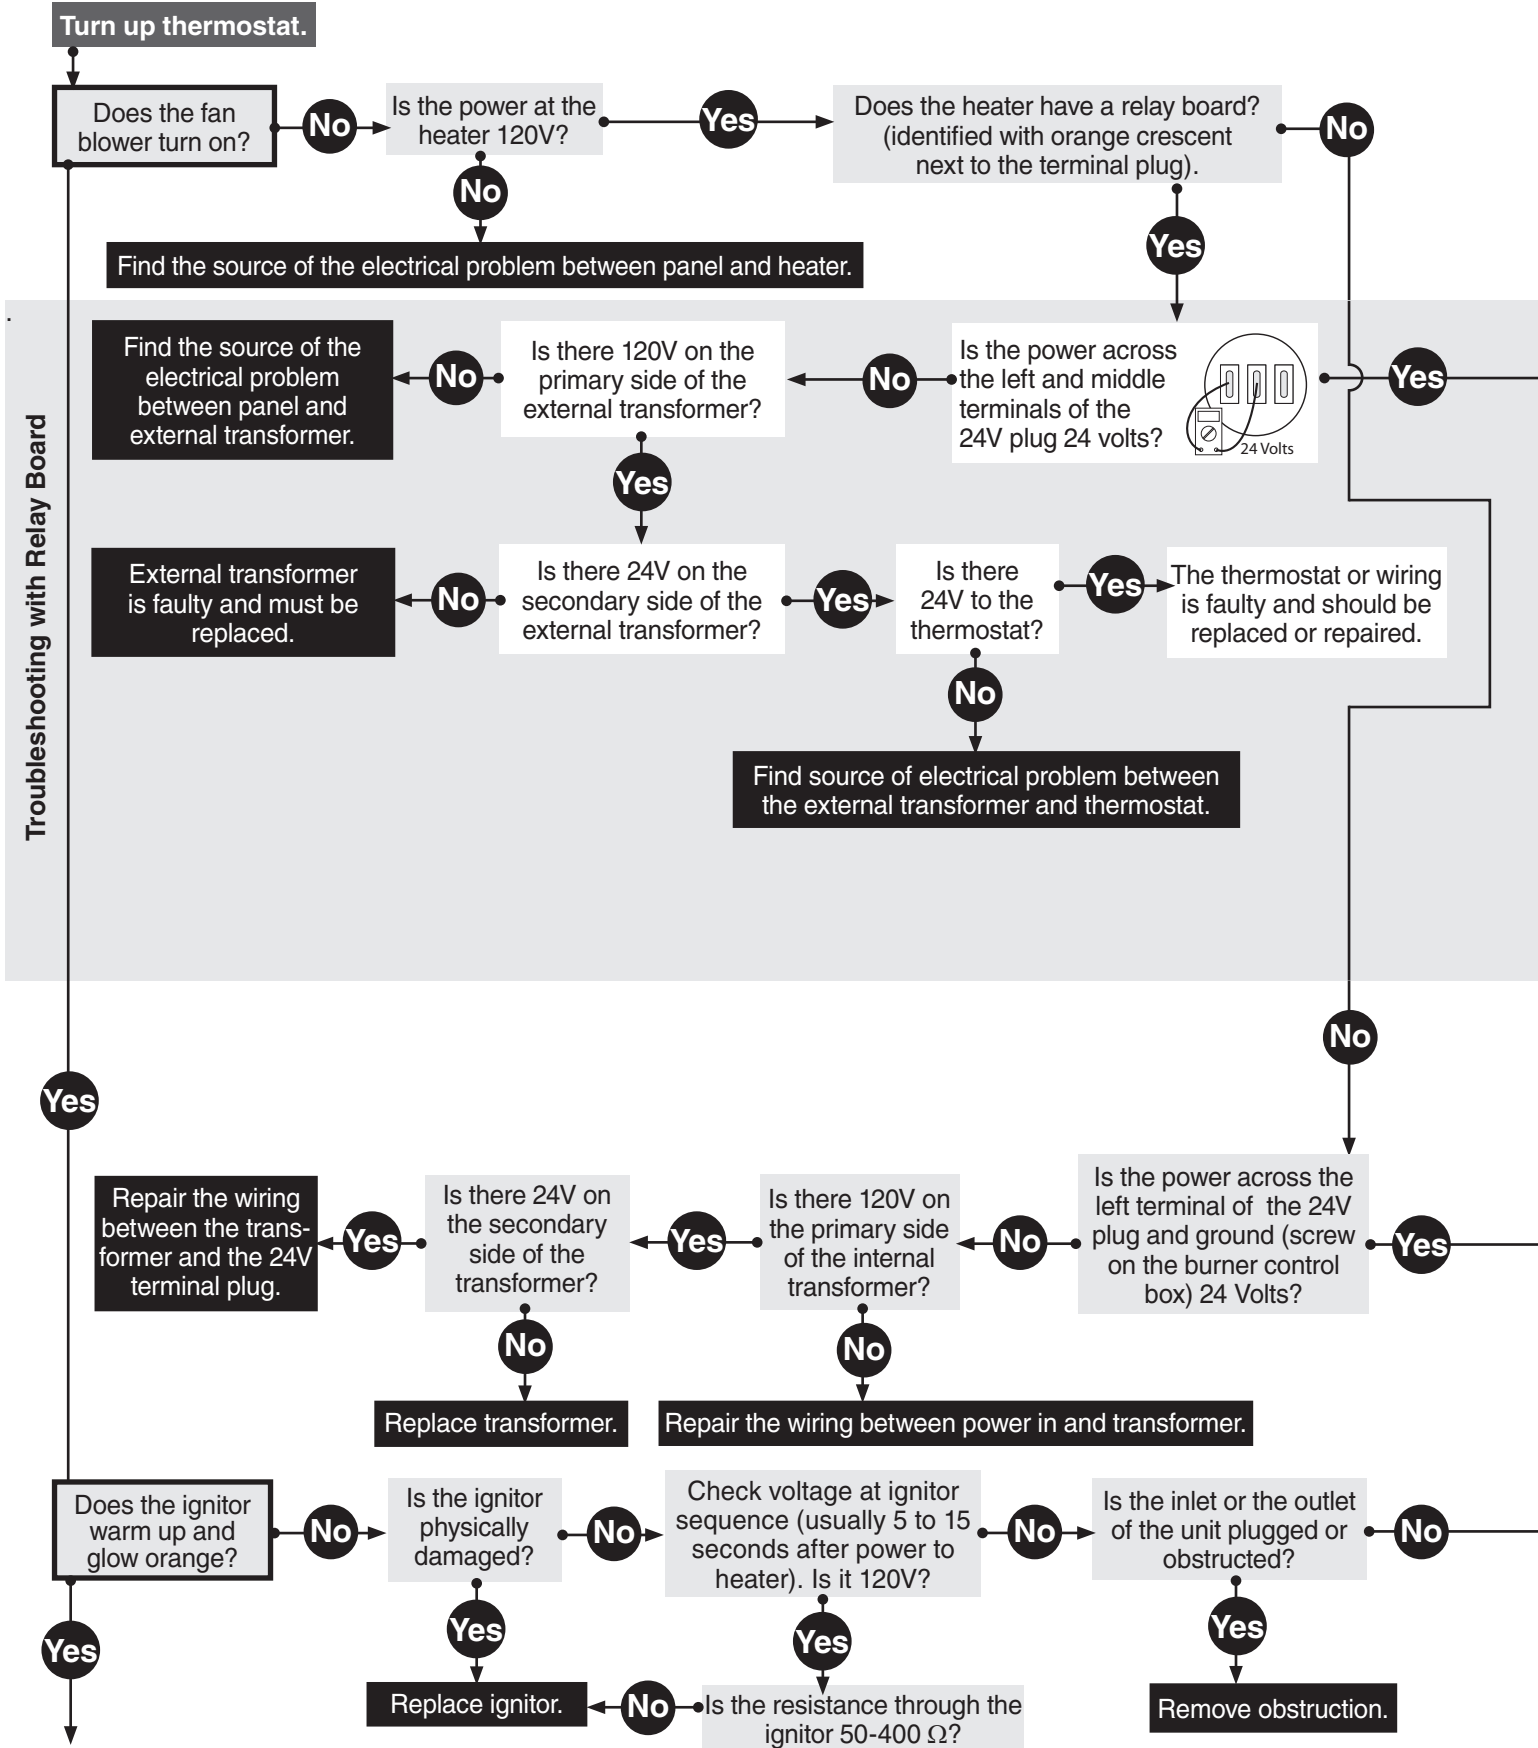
Turn up thermostat.

Does the fan blower turn on?

No

Is the power at the heater 120V?

Yes

Does the heater have a relay board? (identified with orange crescent next to the terminal plug).

No

No

Find the source of the electrical problem between panel and heater.

Yes

Troubleshooting with Relay Board

Find the source of the electrical problem between panel and external transformer.

No

Is there 120V on the primary side of the external transformer?

No

Is the power across the left and middle terminals of the 24V plug 24 volts?

24 Volts

Yes

Yes

External transformer is faulty and must be replaced.

No

Is there 24V on the secondary side of the external transformer?

Yes

Is there 24V to the thermostat?

Yes

The thermostat or wiring is faulty and should be replaced or repaired.

No

Find source of electrical problem between the external transformer and thermostat.

No

Yes

Repair the wiring between the transformer and the 24V terminal plug.

Yes

Is there 24V on the secondary side of the transformer?

Yes

Is there 120V on the primary side of the internal transformer?

No

Is the power across the left terminal of the 24V plug and ground (screw on the burner control box) 24 Volts?

Yes

No

No

Replace transformer.

Repair the wiring between power in and transformer.

Does the ignitor warm up and glow orange?

No

Is the ignitor physically damaged?

No

Check voltage at ignitor sequence (usually 5 to 15 seconds after power to heater). Is it 120V?

No

Is the inlet or the outlet of the unit plugged or obstructed?

No

Yes

Yes

Yes

Yes

Replace ignitor.

No

Is the resistance through the ignitor 50-400 $\Omega$?

Remove obstruction.